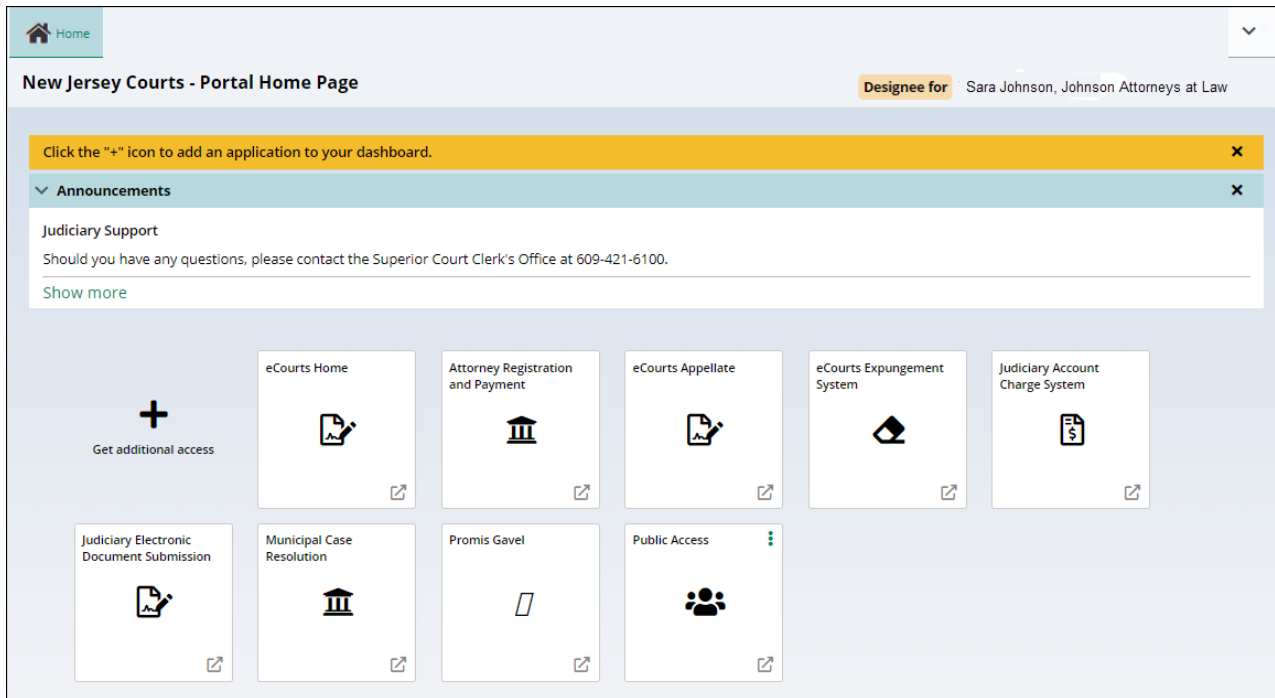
Home

New Jersey Courts - Portal Home Page

Designee for Sara Johnson, Johnson Attorneys at Law

Click the "+" icon to add an application to your dashboard. ×

Announcements ×

Judiciary Support

Should you have any questions, please contact the Superior Court Clerk's Office at 609-421-6100.

Show more

+
Get additional access

eCourts Home

Attorney Registration and Payment

eCourts Appellate

eCourts Expungement System

Judiciary Account Charge System

Judiciary Electronic Document Submission

Municipal Case Resolution

Promis Gavel

Public Access